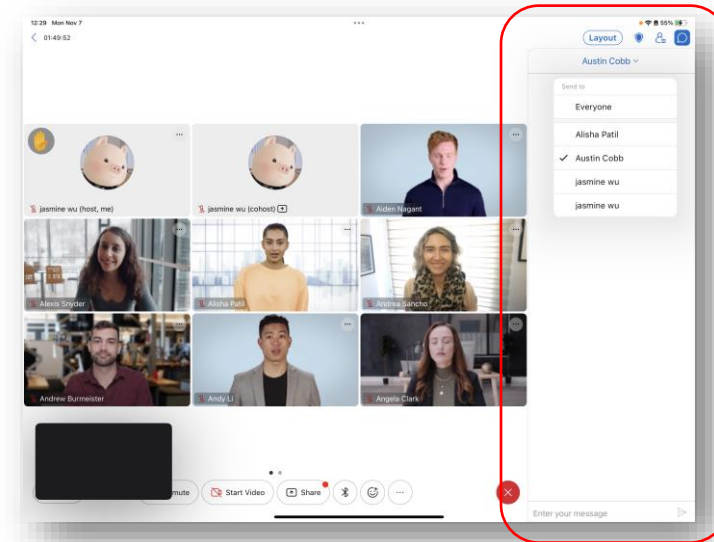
12:29 Mon Nov 7

01:49:52

Layout

Austin Cobb

Send to

Everyone

Alisha Patil

Austin Cobb

jasmine wu

jasmine wu

jasmine wu (host, me)

jasmine wu (cohost)

Aiden Nagant

Alexis Snyder

Alisha Patil

Andrea Sancho

Andrew Burmeister

Andy Li

Angela Clark

mute

Start Video

Share

Enter your message